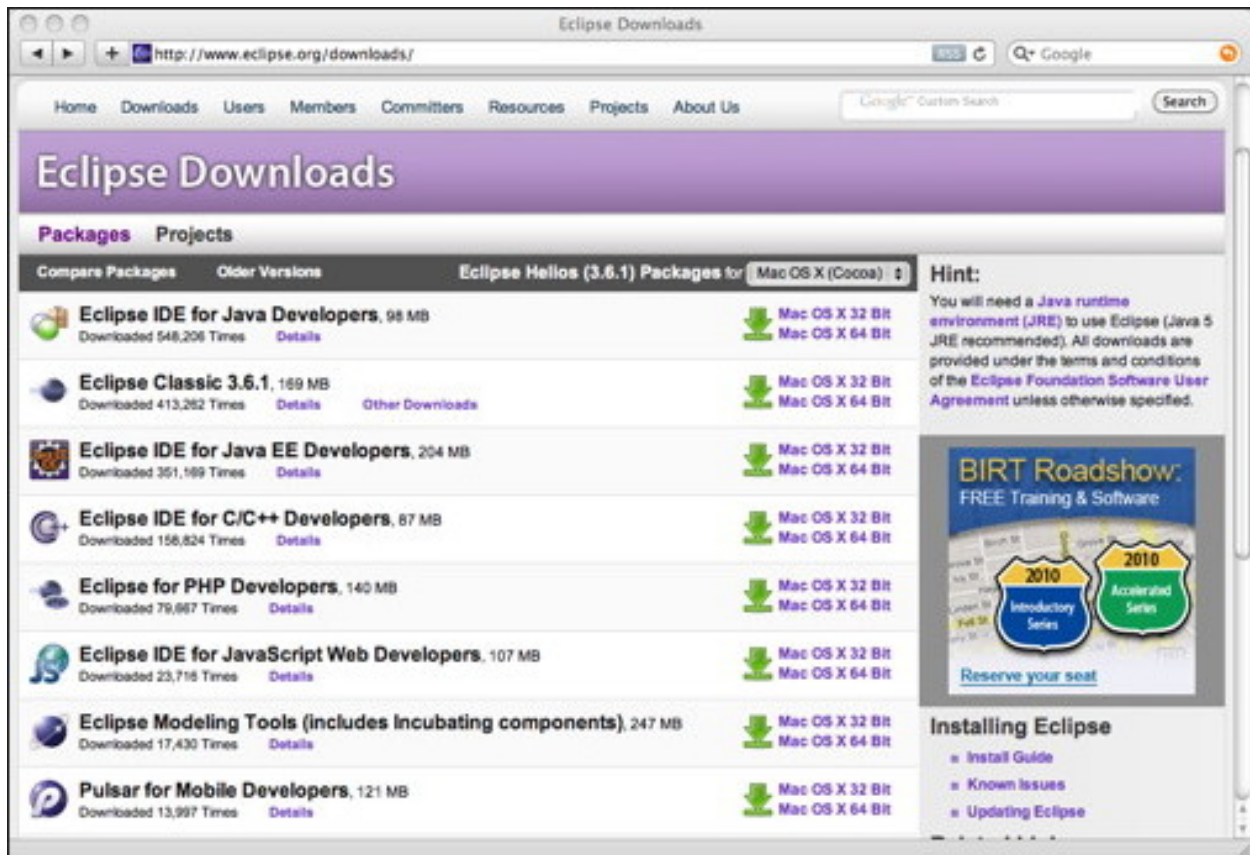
Eclipse Downloads

http://www.eclipse.org/downloads/

RSS

Google

Home Downloads Users Members Committers Resources Projects About Us

Google Custom Search

Search

Eclipse Downloads

Packages Projects

Compare Packages Older Versions Eclipse Helios (3.6.1) Packages for Mac OS X (Cocoa)

Eclipse IDE for Java Developers, 98 MB
Downloaded 548,206 Times Details
Mac OS X 32 Bit
Mac OS X 64 Bit

Eclipse Classic 3.6.1, 169 MB
Downloaded 413,262 Times Details Other Downloads
Mac OS X 32 Bit
Mac OS X 64 Bit

Eclipse IDE for Java EE Developers, 204 MB
Downloaded 351,169 Times Details
Mac OS X 32 Bit
Mac OS X 64 Bit

Eclipse IDE for C/C++ Developers, 87 MB
Downloaded 158,824 Times Details
Mac OS X 32 Bit
Mac OS X 64 Bit

Eclipse for PHP Developers, 140 MB
Downloaded 79,667 Times Details
Mac OS X 32 Bit
Mac OS X 64 Bit

Eclipse IDE for JavaScript Web Developers, 107 MB
Downloaded 23,716 Times Details
Mac OS X 32 Bit
Mac OS X 64 Bit

Eclipse Modeling Tools (includes Incubating components), 247 MB
Downloaded 17,430 Times Details
Mac OS X 32 Bit
Mac OS X 64 Bit

Pulsar for Mobile Developers, 121 MB
Downloaded 13,997 Times Details
Mac OS X 32 Bit
Mac OS X 64 Bit

Hint:

You will need a Java runtime environment (JRE) to use Eclipse (Java 5 JRE recommended). All downloads are provided under the terms and conditions of the Eclipse Foundation Software User Agreement unless otherwise specified.

BIRT Roadshow:
FREE Training & Software
2010 Introductory Series
2010 Accelerated Series
Reserve your seat

Installing Eclipse
Install Guide
Known Issues
Updating Eclipse